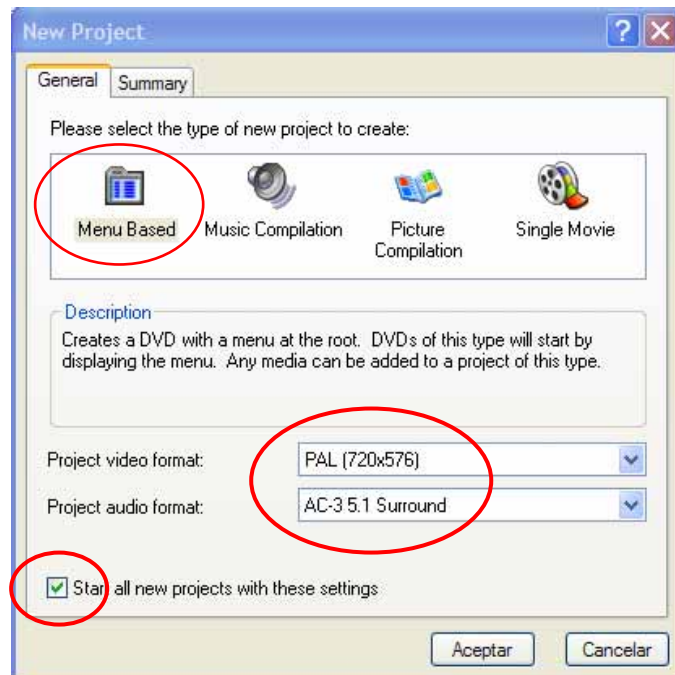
New Project

?

General Summary

Please select the type of new project to create:

Menu Based Music Compilation Picture Compilation Single Movie

Description

Creates a DVD with a menu at the root. DVDs of this type will start by displaying the menu. Any media can be added to a project of this type.

Project video format: PAL (720x576)

Project audio format: AC-3 5.1 Surround

Start all new projects with these settings

Aceptar Cancelar